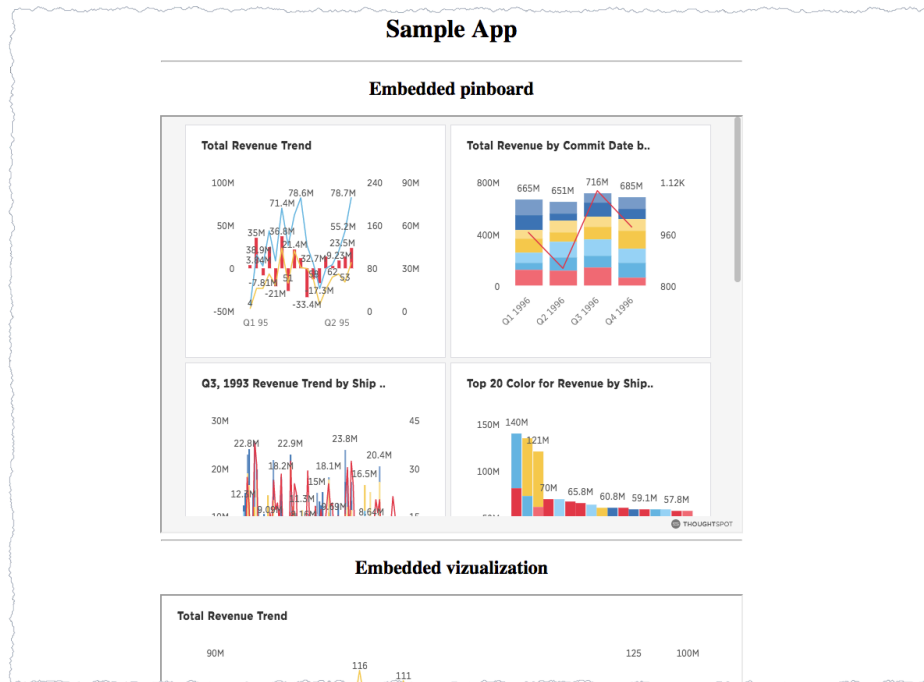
Sample App

Embedded pinboard

Total Revenue Trend

100M 50M 0 -50M

240 160 80 0

90M 60M 30M 0

78.6M 71.4M 36.8M 35M 38.9M 3.94M 21.4M 32.7M 23.5M 55.2M 78.7M 9.23M -7.81M -21M 51 17.3M -33.4M 53 4

Q1 95 Q2 95

Total Revenue by Commit Date b..

800M 400M 0

1.12K 960 800

665M 651M 716M 685M

Q1 1996 Q2 1996 Q3 1996 Q4 1996

Q3, 1993 Revenue Trend by Ship ..

30M 20M 10M

45 30 15

22.8M 22.9M 23.8M 18.2M 18.1M 20.4M 16.5M 12.7M 15M 11.3M 9.09M 8.59M 8.64M

Top 20 Color for Revenue by Ship..

150M 100M 50M

140M 121M 70M 65.8M 60.8M 59.1M 57.8M

THOUGHTSPOT

Embedded vizualization

Total Revenue Trend

90M

116 111

125 100M